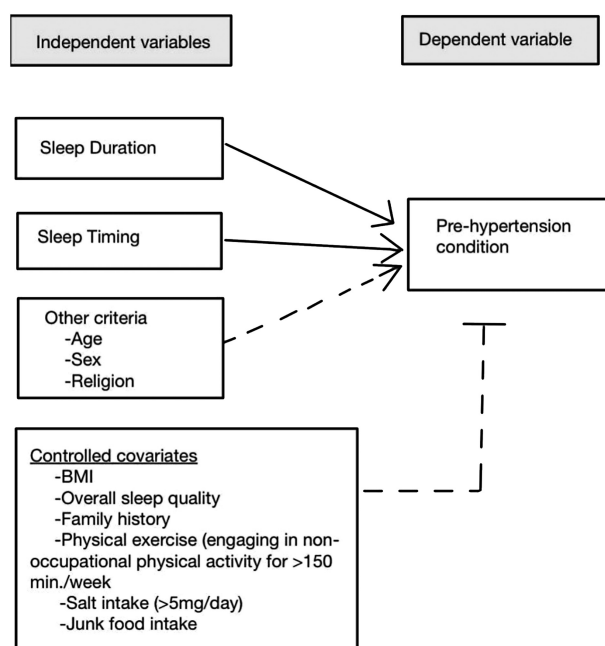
Independent variables

Dependent variable

Sleep Duration

Sleep Timing

Pre-hypertension condition

Other criteria
-Age
-Sex
-Religion

Controlled covariates
-BMI
-Overall sleep quality
-Family history
-Physical exercise (engaging in non-occupational physical activity for >150 min./week
-Salt intake (>5mg/day)
-Junk food intake